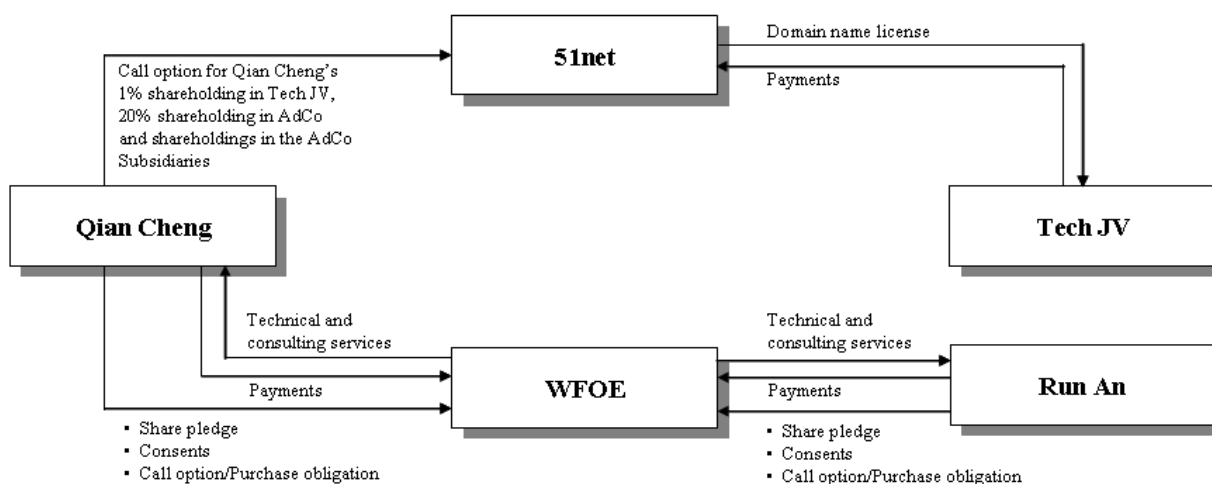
51net

Domain name license

Payments

Call option for Qian Cheng's 1% shareholding in Tech JV, 20% shareholding in AdCo and shareholdings in the AdCo Subsidiaries

Qian Cheng

Tech JV

Technical and consulting services

Payments

WFOE

Technical and consulting services

Payments

Run An

• Share pledge
• Consents
• Call option/Purchase obligation

• Share pledge
• Consents
• Call option/Purchase obligation